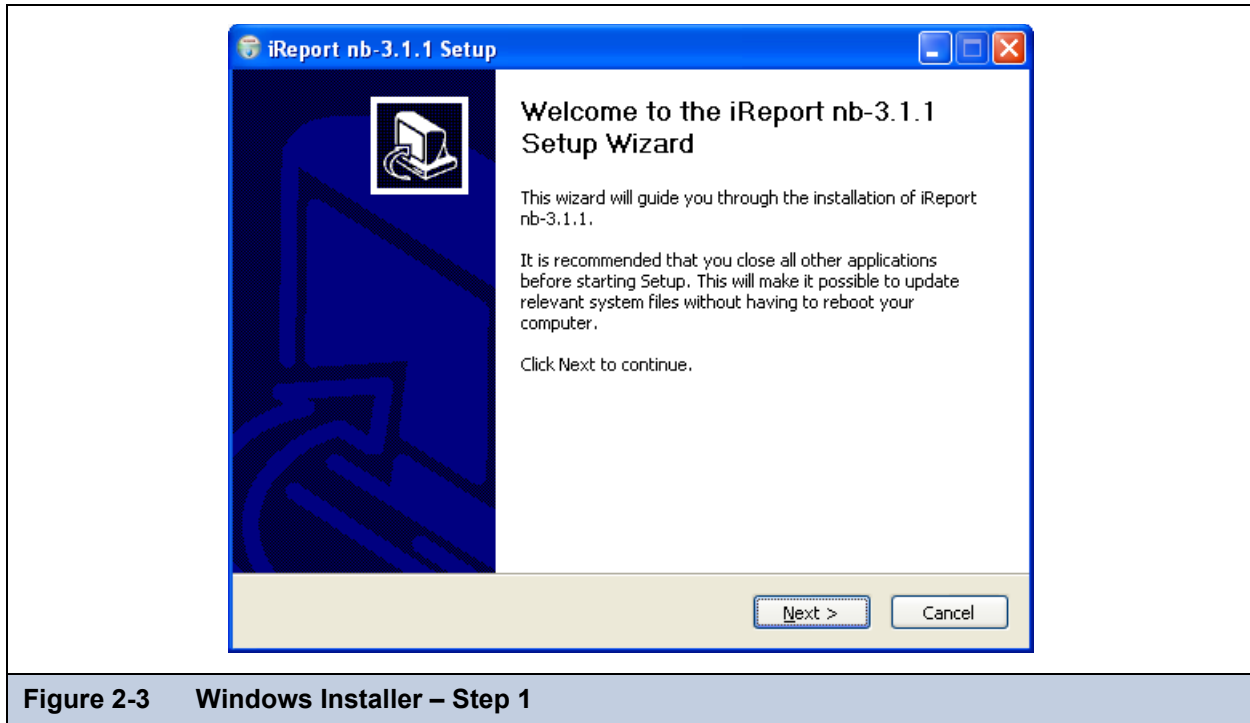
iReport nb-3.1.1 Setup

Welcome to the iReport nb-3.1.1 Setup Wizard

This wizard will guide you through the installation of iReport nb-3.1.1.

It is recommended that you close all other applications before starting Setup. This will make it possible to update relevant system files without having to reboot your computer.

Click Next to continue.

Next >

Cancel

Figure 2-3 Windows Installer – Step 1